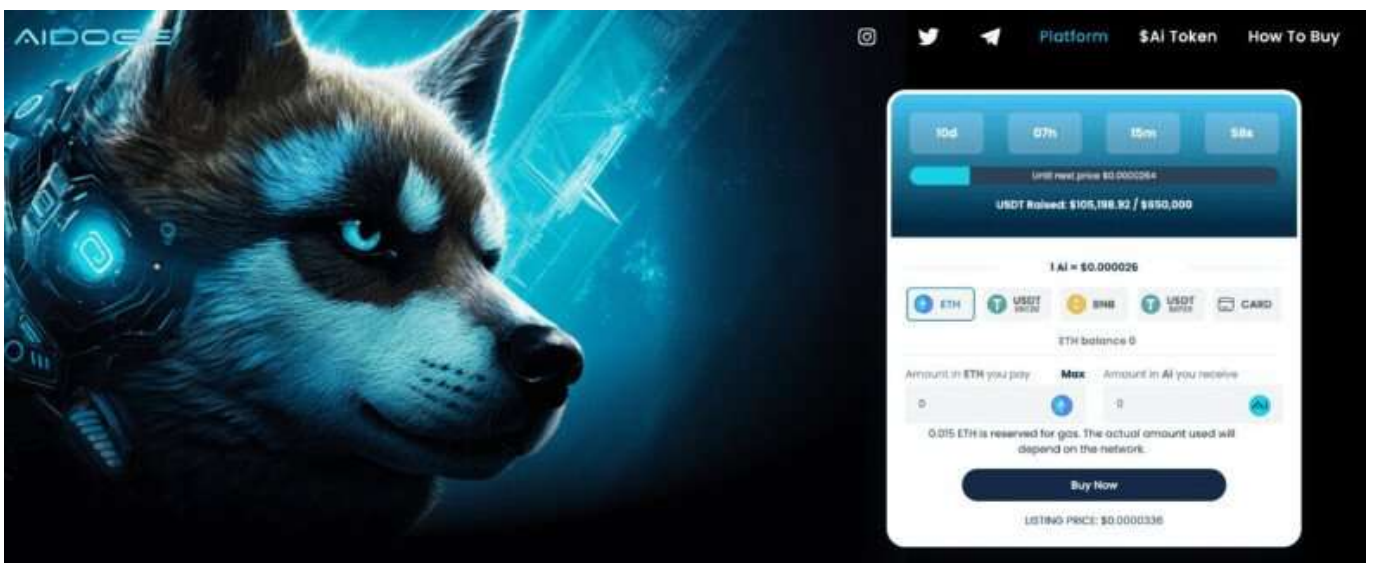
AIDOGE

Platform $AI Token How To Buy

10d 07h 15m 58s

Until next price $0.0000264

USDT Raised: $105,198.92 / $650,000

1 AI = $0.000026

ETH USDT ERC20 BNB USDT BEP20 CARD

ETH balance 0

Amount in ETH you pay Max Amount in AI you receive

0 0

0.015 ETH is reserved for gas. The actual amount used will depend on the network.

Buy Now

LISTING PRICE: $0.0000336